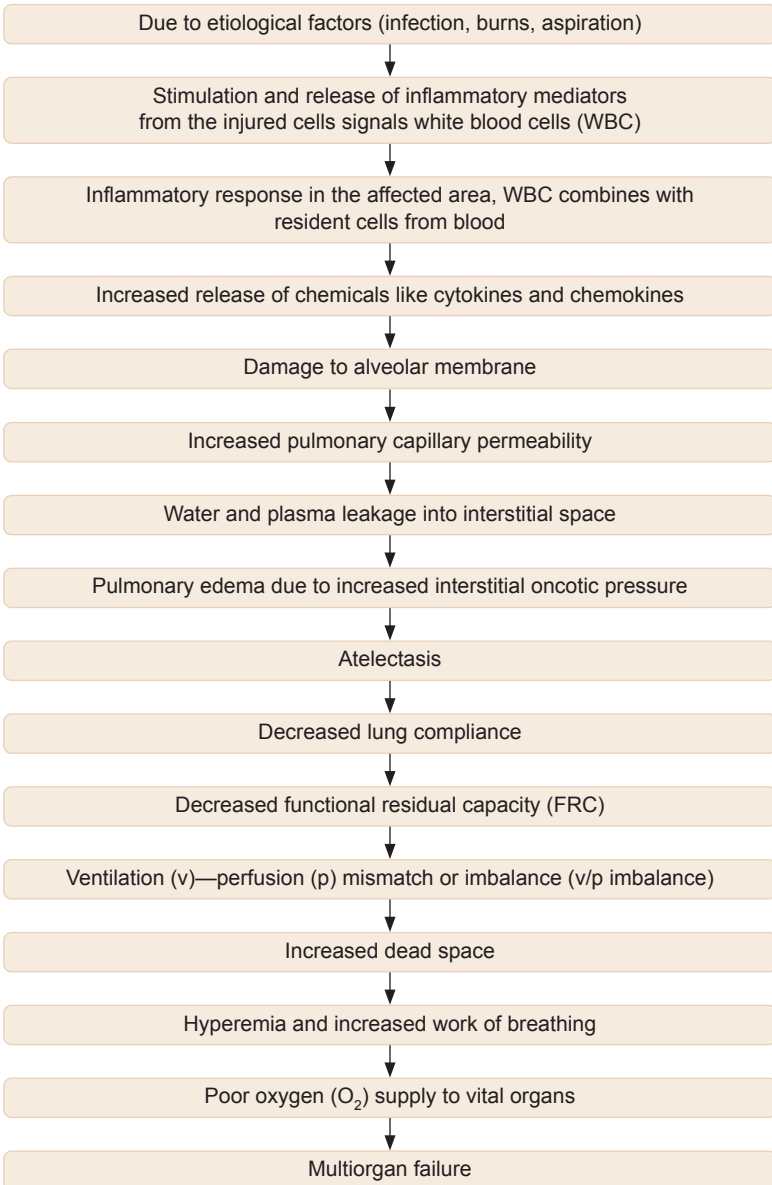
Due to etiological factors (infection, burns, aspiration)

Stimulation and release of inflammatory mediators from the injured cells signals white blood cells (WBC)

Inflammatory response in the affected area, WBC combines with resident cells from blood

Increased release of chemicals like cytokines and chemokines

Damage to alveolar membrane

Increased pulmonary capillary permeability

Water and plasma leakage into interstitial space

Pulmonary edema due to increased interstitial oncotic pressure

Atelectasis

Decreased lung compliance

Decreased functional residual capacity (FRC)

Ventilation (v)—perfusion (p) mismatch or imbalance (v/p imbalance)

Increased dead space

Hyperemia and increased work of breathing

Poor oxygen ($O_2$) supply to vital organs

Multiorgan failure